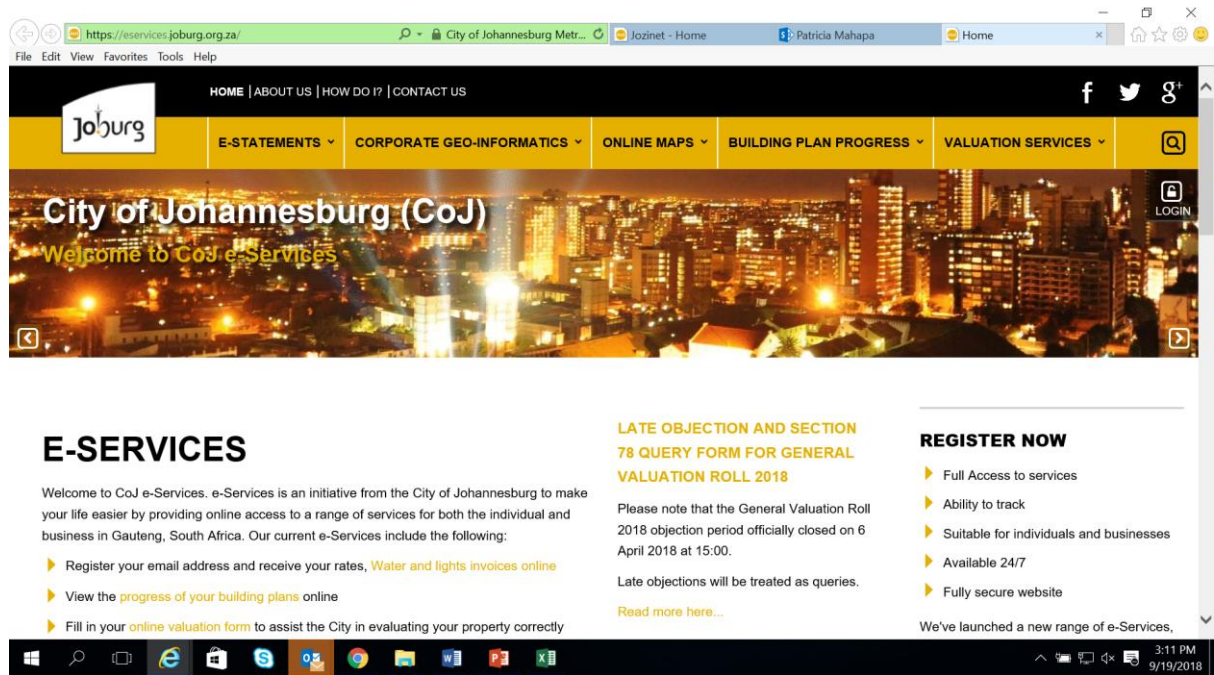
https://eservices.joburg.org.za/
City of Johannesburg Metr...
Jozinet - Home
Patricia Mahapa
Home

File Edit View Favorites Tools Help

HOME | ABOUT US | HOW DO I? | CONTACT US

Joburg

E-STATEMENTS
CORPORATE GEO-INFORMATICS
ONLINE MAPS
BUILDING PLAN PROGRESS
VALUATION SERVICES

City of Johannesburg (CoJ)
Welcome to CoJ e-Services

LOGIN

E-SERVICES

Welcome to CoJ e-Services. e-Services is an initiative from the City of Johannesburg to make your life easier by providing online access to a range of services for both the individual and business in Gauteng, South Africa. Our current e-Services include the following:

Register your email address and receive your rates, Water and lights invoices online

View the progress of your building plans online

Fill in your online valuation form to assist the City in evaluating your property correctly

LATE OBJECTION AND SECTION 78 QUERY FORM FOR GENERAL VALUATION ROLL 2018

Please note that the General Valuation Roll 2018 objection period officially closed on 6 April 2018 at 15:00.

Late objections will be treated as queries.

Read more here...

REGISTER NOW

Full Access to services

Ability to track

Suitable for individuals and businesses

Available 24/7

Fully secure website

We've launched a new range of e-Services,

3:11 PM
9/19/2018